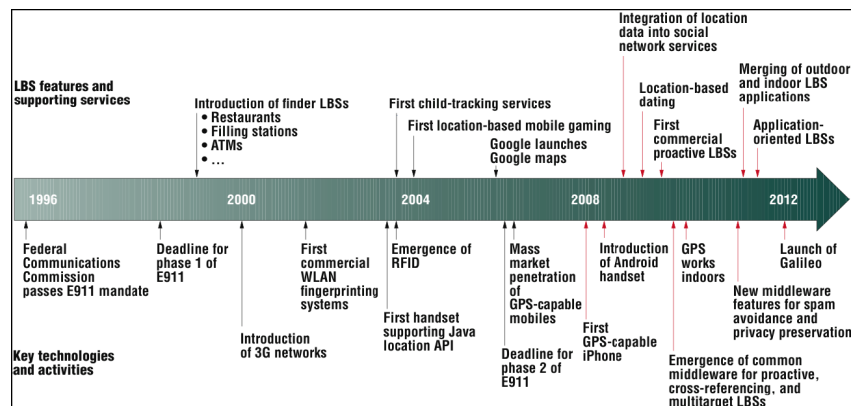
LBS features and supporting services

Introduction of finder LBSs
• Restaurants
• Filling stations
• ATMs
• ...

First child-tracking services

First location-based mobile gaming

Google launches Google maps

Integration of location data into social network services

Location-based dating

First commercial proactive LBSs

Merging of outdoor and indoor LBS applications

Application-oriented LBSs

1996

2000

2004

2008

2012

Federal Communications Commission passes E911 mandate

Deadline for phase 1 of E911

Introduction of 3G networks

First commercial WLAN fingerprinting systems

Emergence of RFID

First handset supporting Java location API

Mass market penetration of GPS-capable mobiles

Deadline for phase 2 of E911

First GPS-capable iPhone

Introduction of Android handset

GPS works indoors

Emergence of common middleware for proactive, cross-referencing, and multitarget LBSs

New middleware features for spam avoidance and privacy preservation

Launch of Galileo

Key technologies and activities